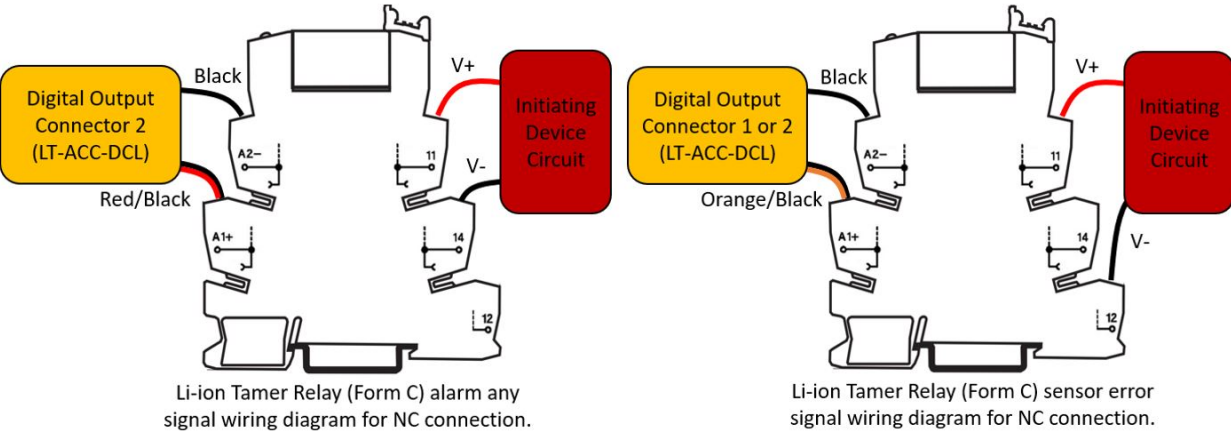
Digital Output Connector 2 (LT-ACC-DCL)

Black

Red/Black

A2–

A1+

11

14

12

V+

V-

Initiating Device Circuit

Li-ion Tamer Relay (Form C) alarm any signal wiring diagram for NC connection.

Digital Output Connector 1 or 2 (LT-ACC-DCL)

Black

Orange/Black

A2–

A1+

11

14

12

V+

V-

Initiating Device Circuit

Li-ion Tamer Relay (Form C) sensor error signal wiring diagram for NC connection.